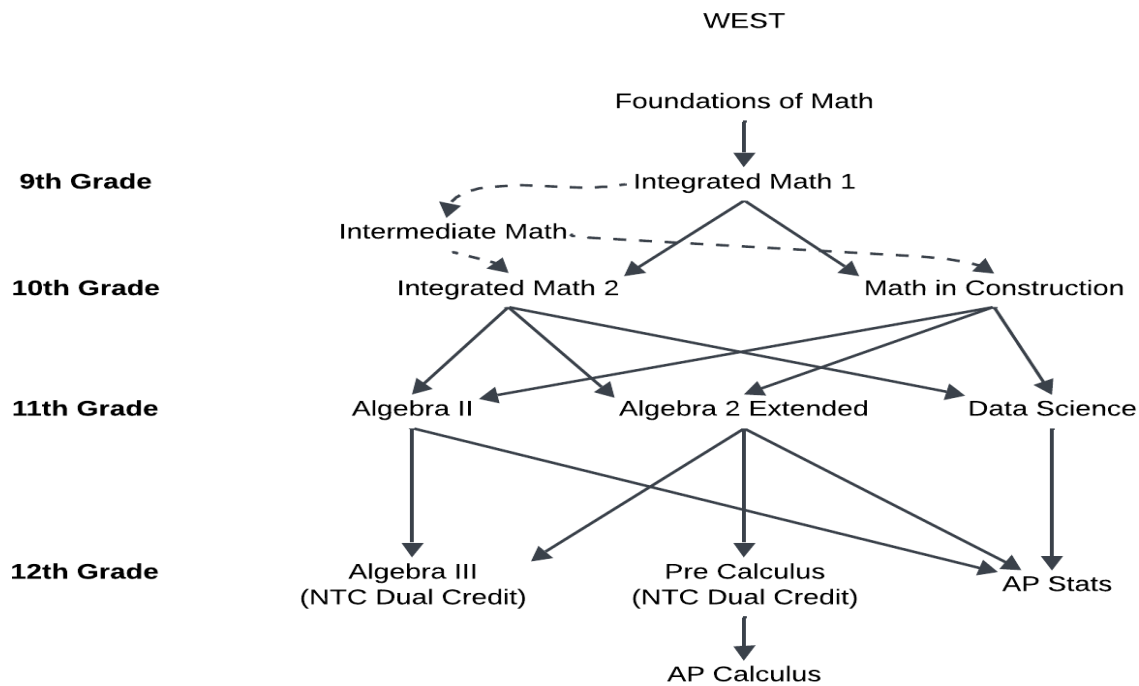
WEST

Foundations of Math

9th Grade

Integrated Math 1

Intermediate Math

10th Grade

Integrated Math 2

Math in Construction

11th Grade

Algebra II

Algebra 2 Extended

Data Science

12th Grade

Algebra III (NTC Dual Credit)

Pre Calculus (NTC Dual Credit)

AP Stats

AP Calculus